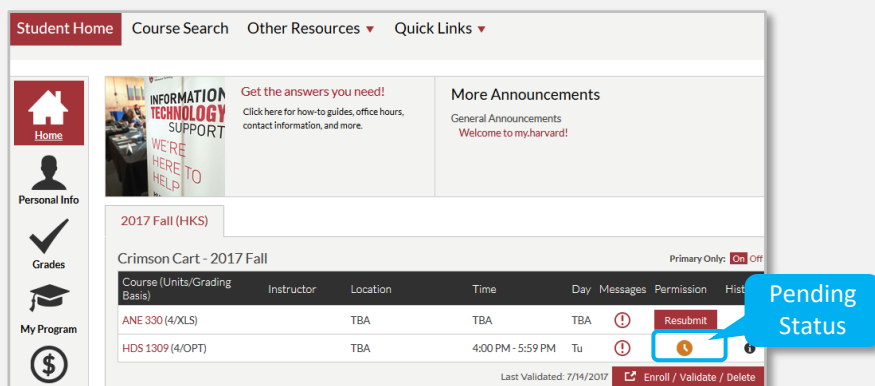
Student Home Course Search Other Resources ▾ Quick Links ▾

Home

Personal Info

Grades

My Program

INFORMATION TECHNOLOGY SUPPORT WE'RE HERE TO HELP

Get the answers you need!

Click here for how-to guides, office hours, contact information, and more.

More Announcements

General Announcements

Welcome to my.harvard!

2017 Fall (HKS)

Crimson Cart - 2017 Fall

Primary Only: On Off

| Course (Units/Grading Basis) | Instructor | Location | Time | Day | Messages | Permission | Hist |
|---|---|---|---|---|---|---|---|
| ANE 330 (4/XLS) | | TBA | TBA | TBA | ! | Resubmit | |
| HDS 1309 (4/OPT) | | TBA | 4:00 PM - 5:59 PM | Tu | ! | | i |

Pending Status

Last Validated: 7/14/2017

Enroll / Validate / Delete